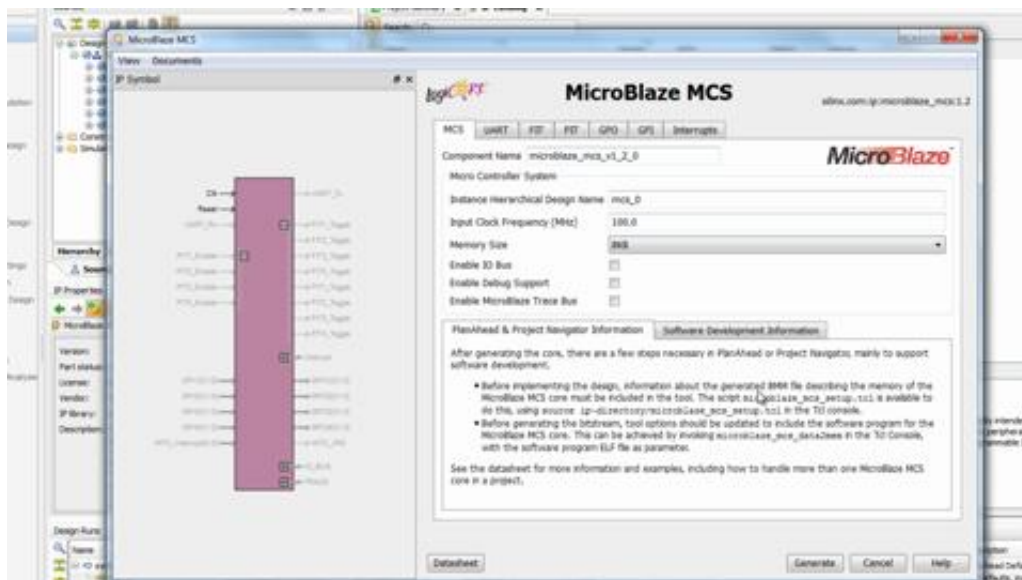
MicroBlaze MCS

View Documents

IP Symbol

Clk
Reset

logiCORE

MicroBlaze MCS

xilinx.com:ip:microblaze_mcs:1.2

MCS UART FIT PIT GPO GPI Interrupts

Component Name microblaze_mcs_v1_2_0

MicroBlaze

Micro Controller System

Instance Hierarchical Design Name mcs_0

Input Clock Frequency (MHz) 100.0

Memory Size 8KB

Enable IO Bus

Enable Debug Support

Enable MicroBlaze Trace Bus

PlanAhead & Project Navigator Information Software Development Information

After generating the core, there are a few steps necessary in PlanAhead or Project Navigator, mainly to support software development.

• Before implementing the design, information about the generated BMM file describing the memory of the MicroBlaze MCS core must be included in the tool. The script microblaze_mcs_setup.tcl is available to do this, using source ip-directory/microblaze_mcs_setup.tcl in the Tcl console.

• Before generating the bitstream, tool options should be updated to include the software program for the MicroBlaze MCS core. This can be achieved by invoking microblaze_mcs_data2mem in the Tcl Console, with the software program ELF file as parameter.

See the datasheet for more information and examples, including how to handle more than one MicroBlaze MCS core in a project.

Datasheet

Generate Cancel Help

Hierarchy
IP Properties
Version:
Part status:
License:
Vendor:
IP library:
Description:
Design Runs
Name